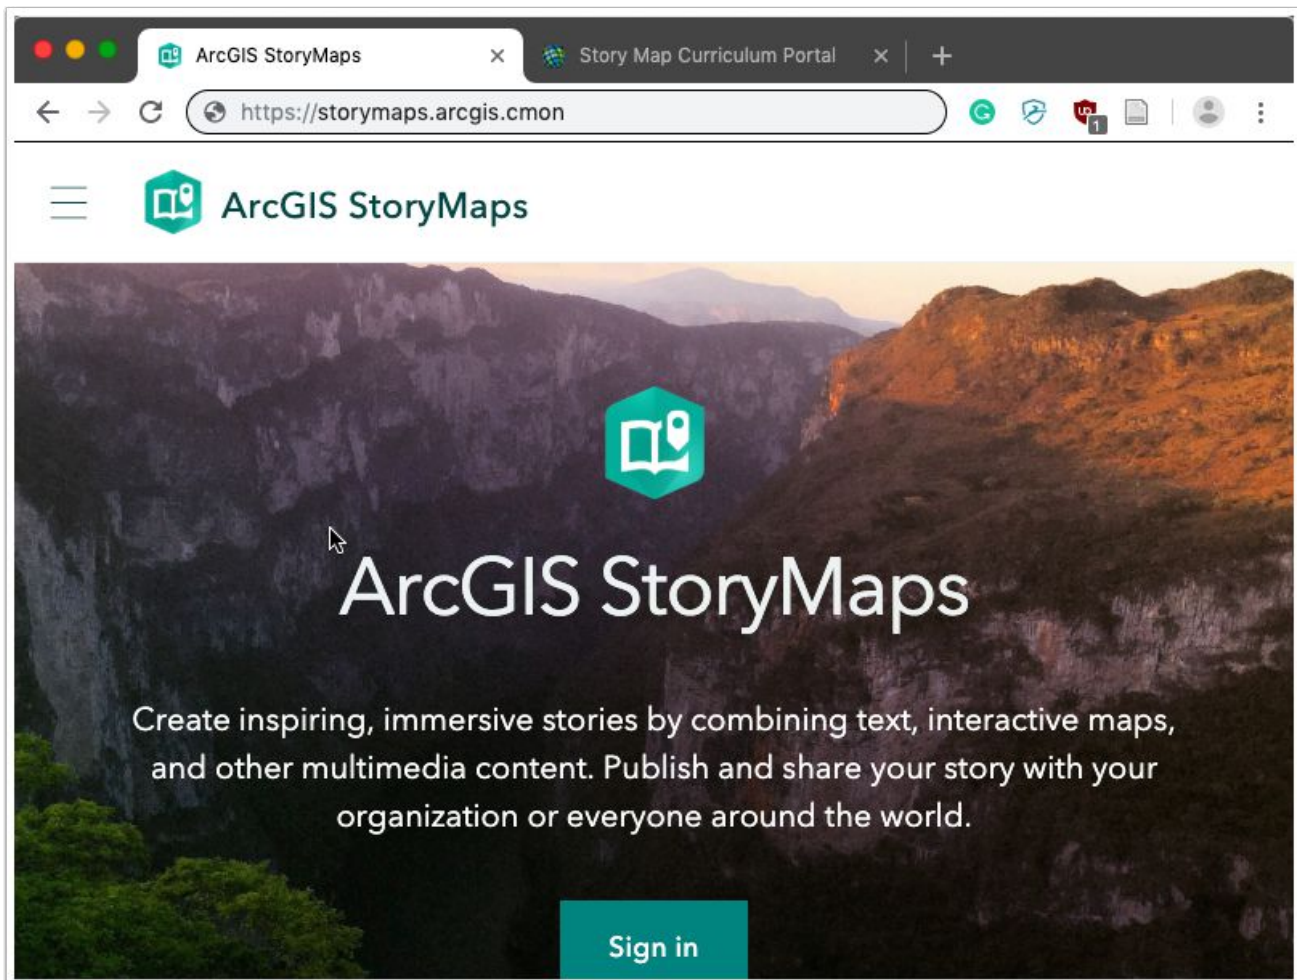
ArcGIS StoryMaps ×

Story Map Curriculum Portal ×

+

https://storymaps.arcgis.cmon

1

ArcGIS StoryMaps

ArcGIS StoryMaps

Create inspiring, immersive stories by combining text, interactive maps, and other multimedia content. Publish and share your story with your organization or everyone around the world.

Sign in